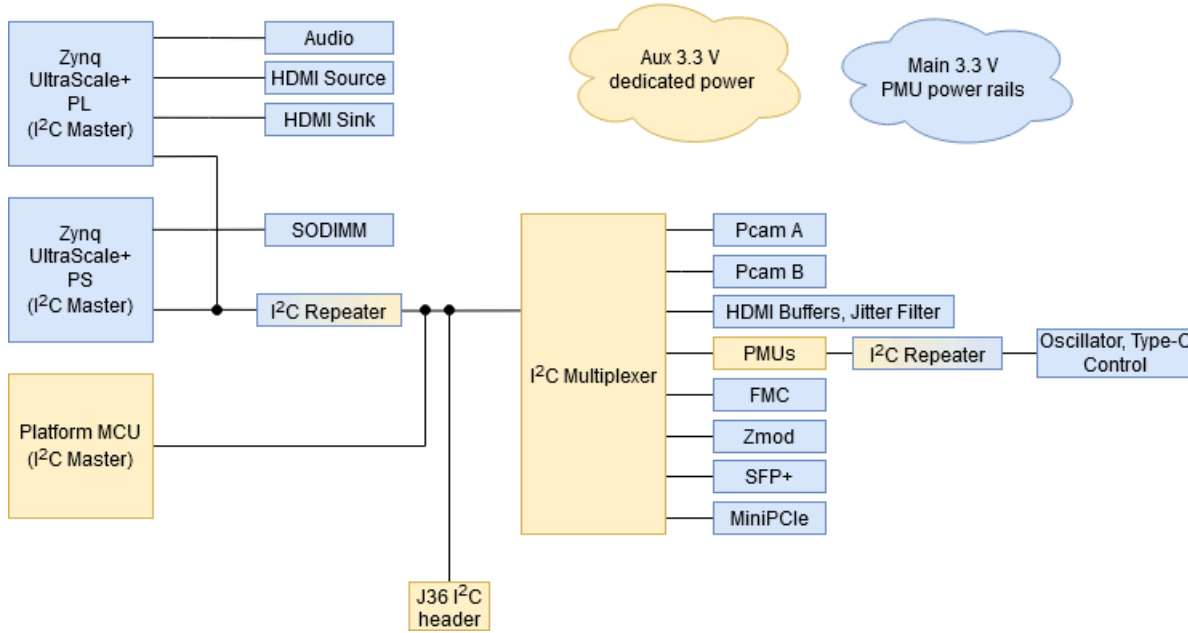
Zynq UltraScale+ PL ($I^2C$ Master)

Audio

HDMI Source

HDMI Sink

Aux 3.3 V dedicated power

Main 3.3 V PMU power rails

Zynq UltraScale+ PS ($I^2C$ Master)

SODIMM

$I^2C$ Repeater

$I^2C$ Multiplexer

Pcam A

Pcam B

HDMI Buffers, Jitter Filter

PMUs

$I^2C$ Repeater

Oscillator, Type-C Control

FMC

Zmod

SFP+

MiniPCIe

Platform MCU ($I^2C$ Master)

J36 $I^2C$ header